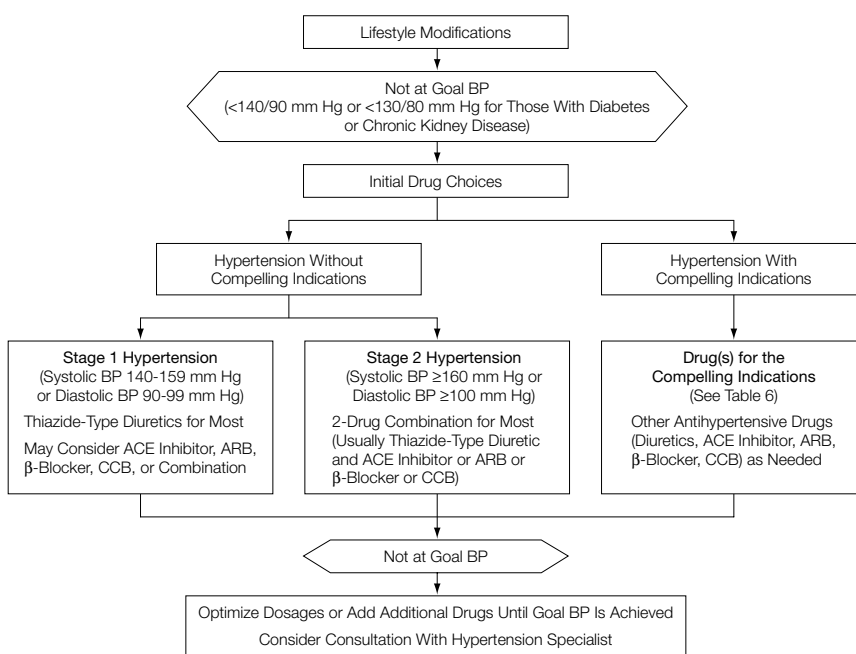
Lifestyle Modifications

Not at Goal BP
(<140/90 mm Hg or <130/80 mm Hg for Those With Diabetes or Chronic Kidney Disease)

Initial Drug Choices

Hypertension Without Compelling Indications

Hypertension With Compelling Indications

Stage 1 Hypertension
(Systolic BP 140-159 mm Hg or Diastolic BP 90-99 mm Hg)

Thiazide-Type Diuretics for Most

May Consider ACE Inhibitor, ARB, β-Blocker, CCB, or Combination

Stage 2 Hypertension
(Systolic BP ≥160 mm Hg or Diastolic BP ≥100 mm Hg)

2-Drug Combination for Most (Usually Thiazide-Type Diuretic and ACE Inhibitor or ARB or β-Blocker or CCB)

Drug(s) for the Compelling Indications
(See Table 6)

Other Antihypertensive Drugs (Diuretics, ACE Inhibitor, ARB, β-Blocker, CCB) as Needed

Not at Goal BP

Optimize Dosages or Add Additional Drugs Until Goal BP Is Achieved

Consider Consultation With Hypertension Specialist